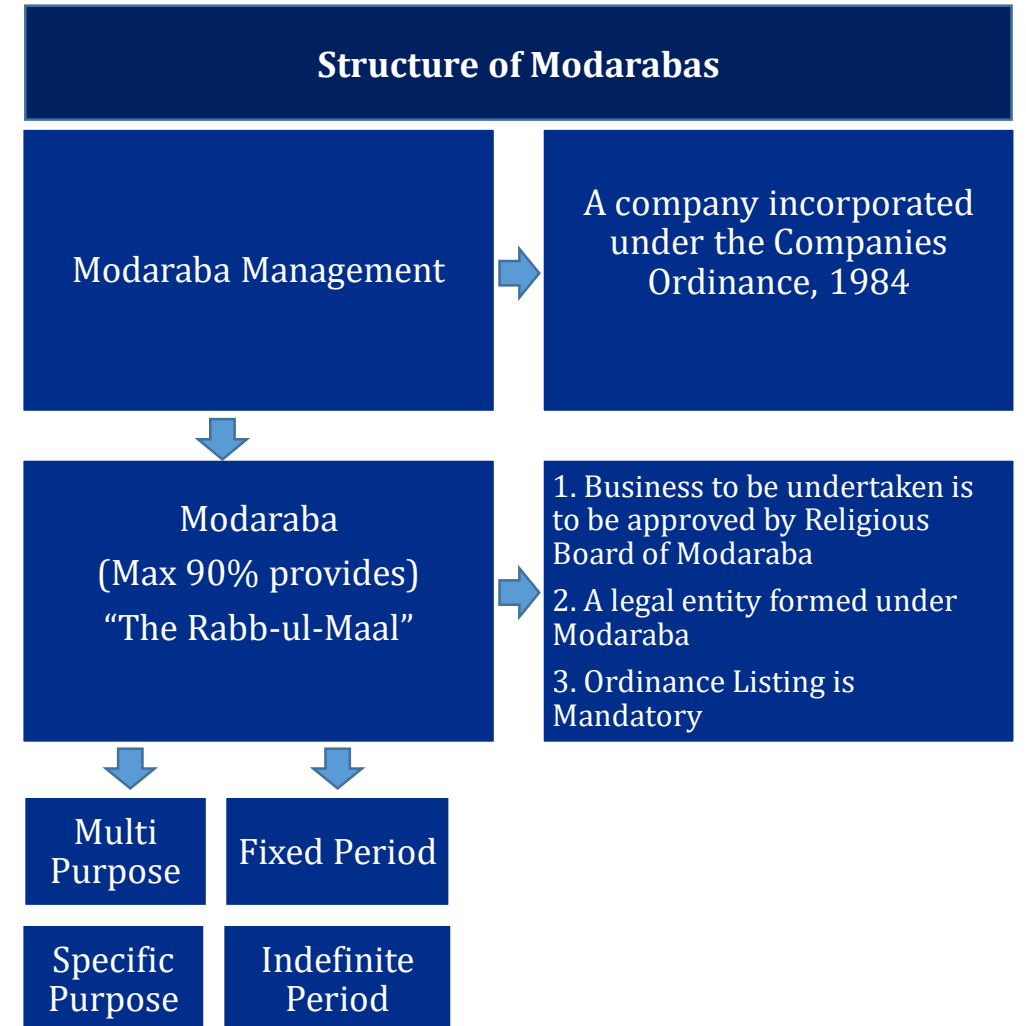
Structure of Modarabas

Modaraba Management

A company incorporated under the Companies Ordinance, 1984

Modaraba
(Max 90% provides)
“The Rabb-ul-Maal”

1. Business to be undertaken is to be approved by Religious Board of Modaraba

2. A legal entity formed under Modaraba

3. Ordinance Listing is Mandatory

Multi Purpose

Fixed Period

Specific Purpose

Indefinite Period